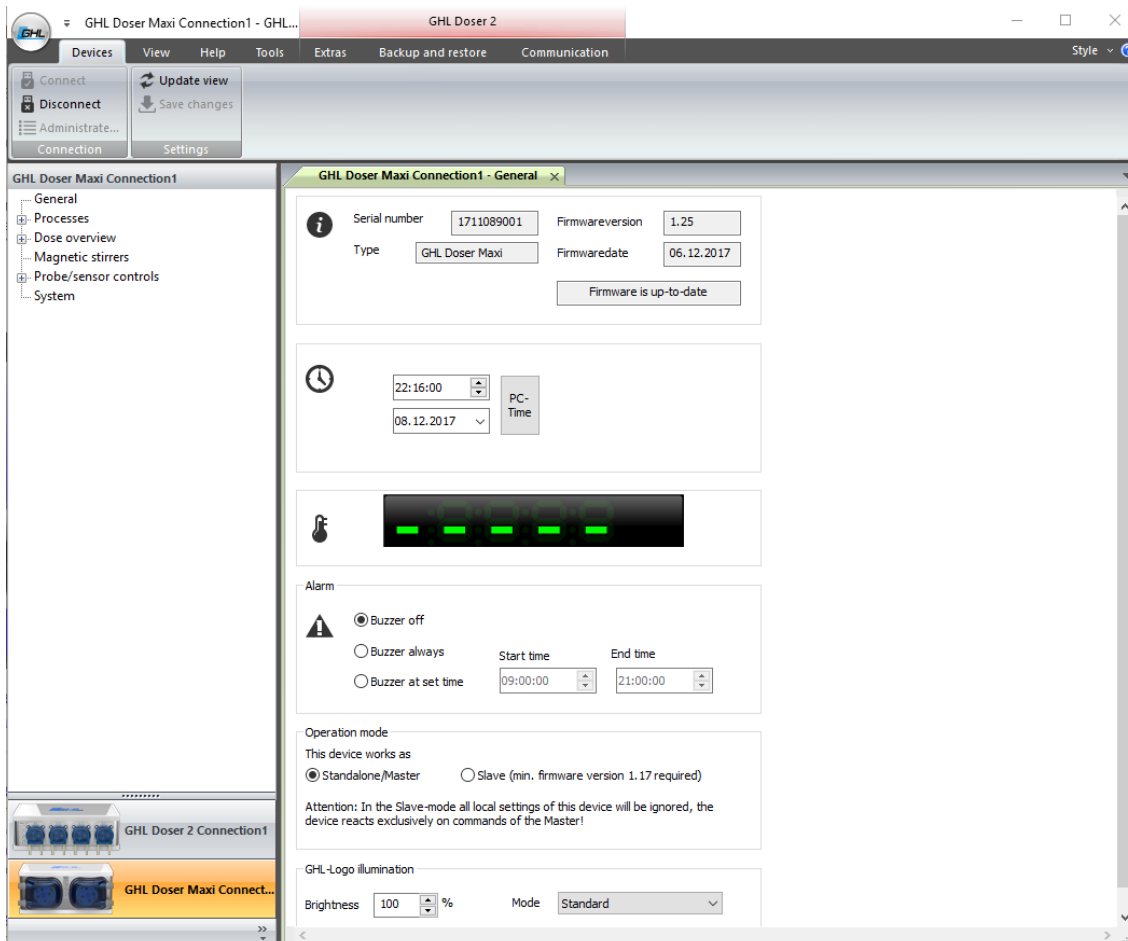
GHL Doser Maxi Connection1 - GHL...

GHL Doser 2

Devices View Help Tools Extras Backup and restore Communication

Style

Connect
Disconnect
Administrate...
Connection

Update view
Save changes
Settings

GHL Doser Maxi Connection1
General
Processes
Dose overview
Magnetic stirrers
Probe/sensor controls
System

GHL Doser 2 Connection1
GHL Doser Maxi Connect...

GHL Doser Maxi Connection1 - General

Serial number 1711089001
Type GHL Doser Maxi
Firmwareversion 1.25
Firmwaredate 06.12.2017
Firmware is up-to-date

22:16:00
08.12.2017
PC-Time

Alarm
Buzzer off
Buzzer always
Buzzer at set time
Start time 09:00:00
End time 21:00:00

Operation mode
This device works as
Standalone/Master
Slave (min. firmware version 1.17 required)
Attention: In the Slave-mode all local settings of this device will be ignored, the device reacts exclusively on commands of the Master!

GHL-Logo illumination
Brightness 100 %
Mode Standard